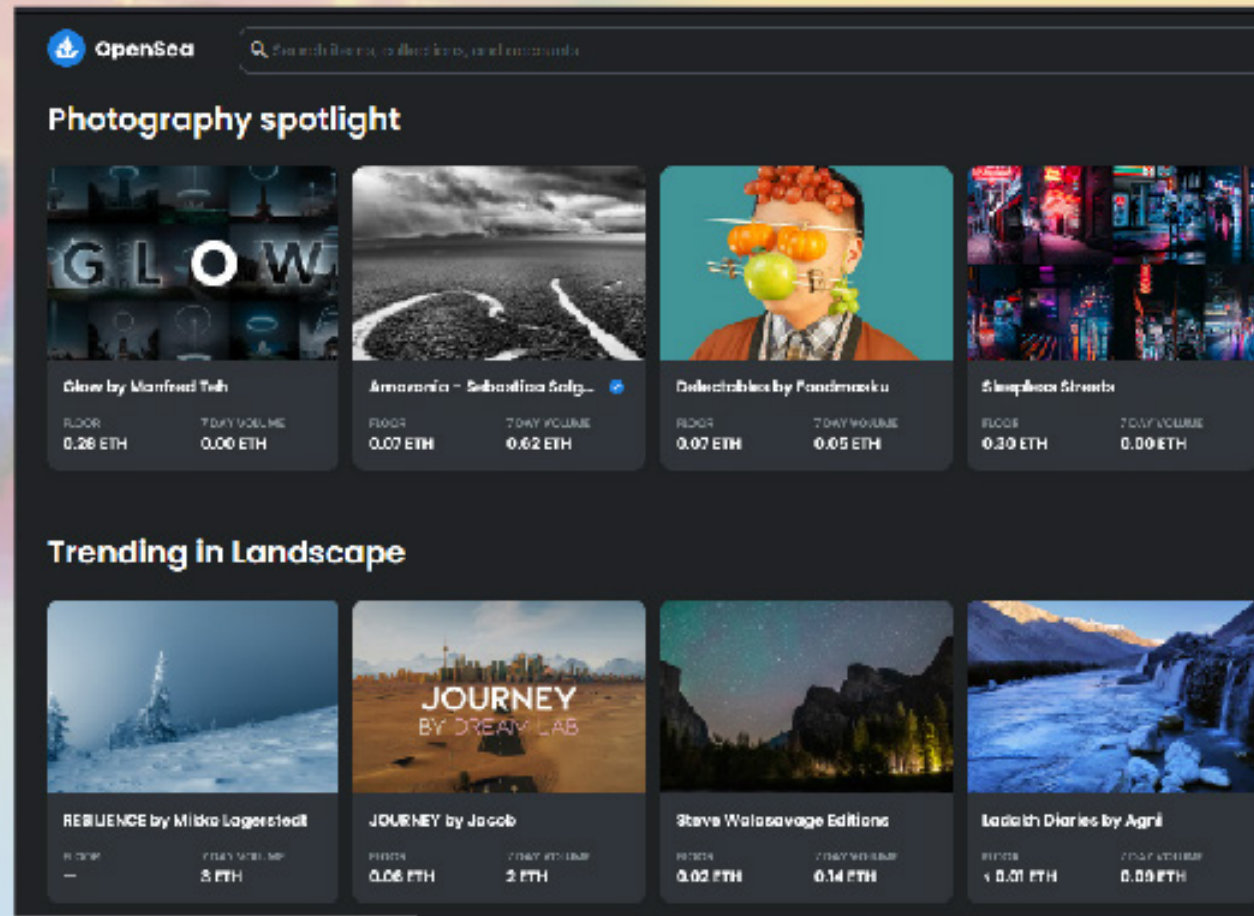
OpenSea

Search items, collections, and accounts

Photography spotlight

GLOW

Glow by Manfred Teh
FLOOR
0.28 ETH
7 DAY VOLUME
0.00 ETH

Amazonia - Sebastiao Salg...
FLOOR
0.07 ETH
7 DAY VOLUME
0.62 ETH

Delectables by Foodmasku
FLOOR
0.07 ETH
7 DAY VOLUME
0.05 ETH

Sleepless Streets
FLOOR
0.30 ETH
7 DAY VOLUME
0.00 ETH

Trending in Landscape

JOURNEY
BY DREAM LAB

RESILIENCE by Mikko Lagerstedt
FLOOR
—
7 DAY VOLUME
8 ETH

JOURNEY by Jacob
FLOOR
0.06 ETH
7 DAY VOLUME
2 ETH

Steve Wolasavage Editions
FLOOR
0.02 ETH
7 DAY VOLUME
0.14 ETH

Ladakh Diaries by Agni
FLOOR
< 0.01 ETH
7 DAY VOLUME
0.09 ETH